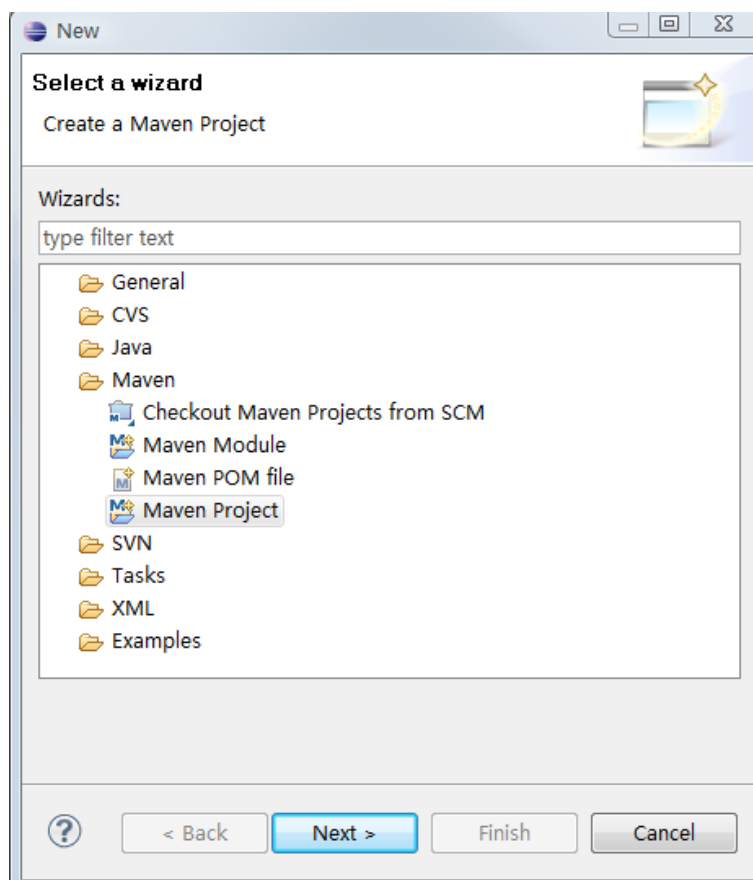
New

Select a wizard

Create a Maven Project

Wizards:

type filter text

General
CVS
Java
Maven
Checkout Maven Projects from SCM
Maven Module
Maven POM file
Maven Project
SVN
Tasks
XML
Examples

?

< Back

Next >

Finish

Cancel